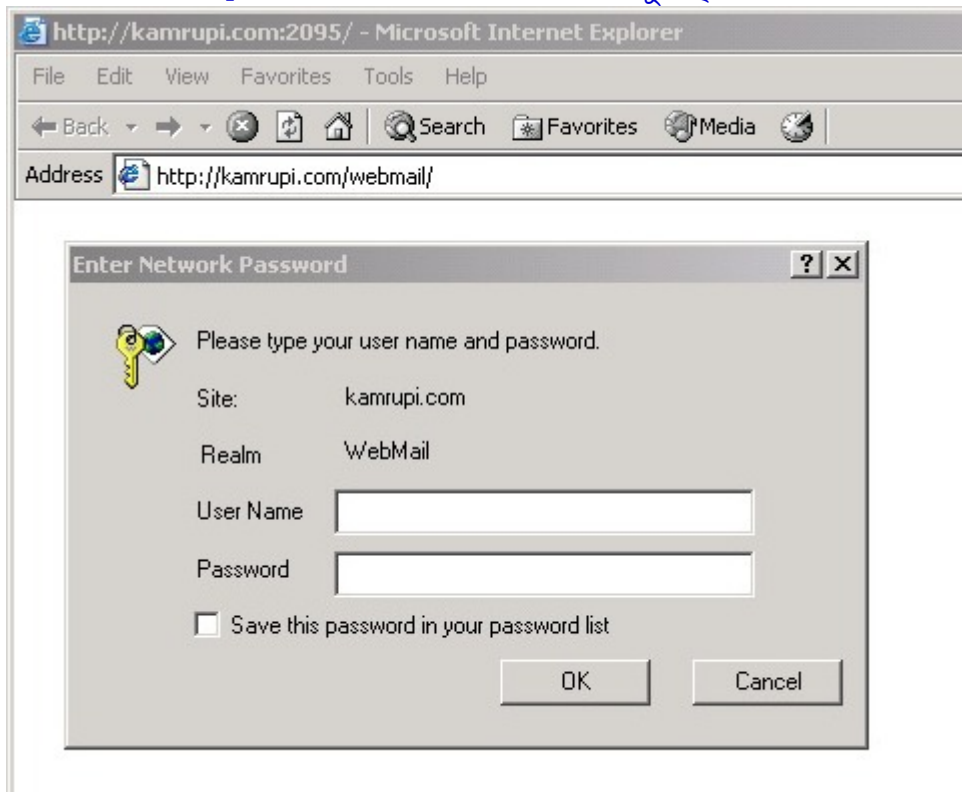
http://kamrupi.com:2095/ - Microsoft Internet Explorer

File Edit View Favorites Tools Help

Back Search Favorites Media

Address http://kamrupi.com/webmail/

Enter Network Password

Please type your user name and password.

Site: kamrupi.com

Realm WebMail

User Name

Password

Save this password in your password list

OK Cancel